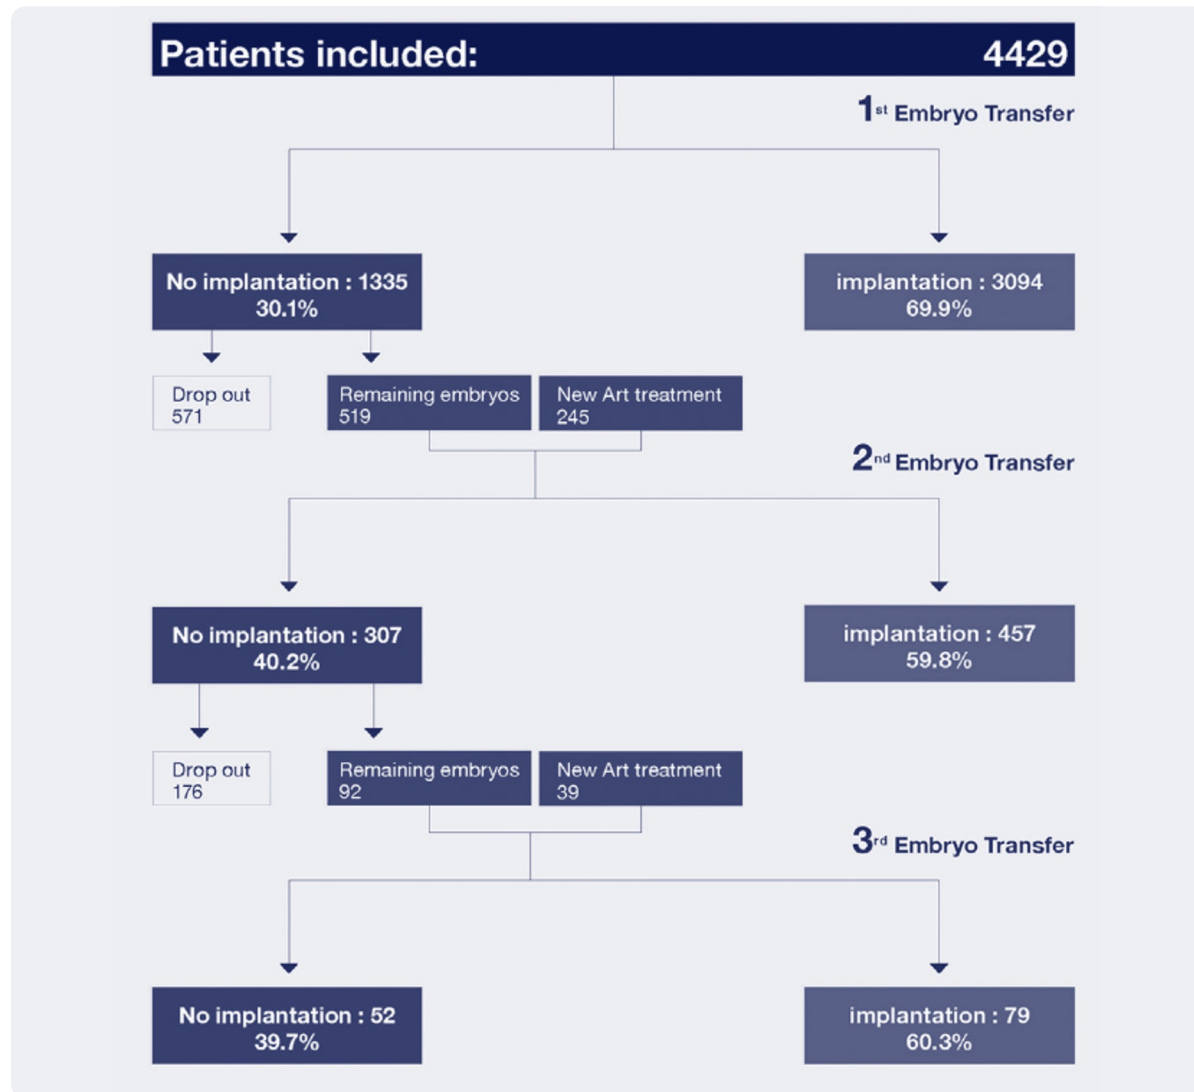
Patients included: 4429

1st Embryo Transfer

No implantation : 1335
30.1%

implantation : 3094
69.9%

Drop out
571

Remaining embryos
519

New Art treatment
245

2nd Embryo Transfer

No implantation : 307
40.2%

implantation : 457
59.8%

Drop out
176

Remaining embryos
92

New Art treatment
39

3rd Embryo Transfer

No implantation : 52
39.7%

implantation : 79
60.3%